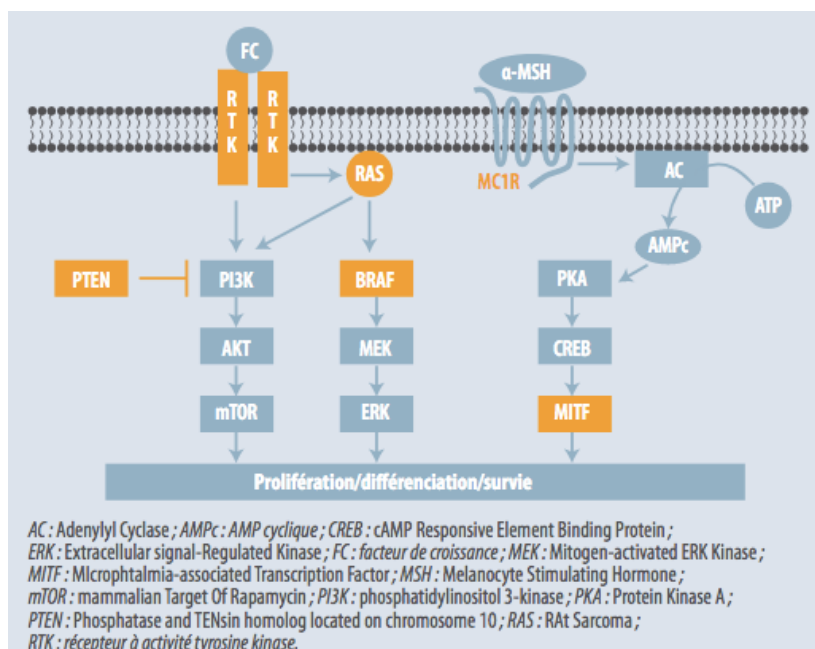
FC

RTK RTK

α-MSH

RAS

MC1R

AC

ATP

AMPc

PTEN

PI3K

BRAF

PKA

AKT

MEK

CREB

mTOR

ERK

MITF

Prolifération/différenciation/survie

*AC :* Adenylyl Cyclase ; *AMPc : AMP cyclique ; CREB :* cAMP Responsive Element Binding Protein ; *ERK :* Extracellular signal-Regulated Kinase ; *FC : facteur de croissance ; MEK :* Mitogen-activated ERK Kinase ; *MITF :* MIcrophtalmia-associated Transcription Factor ; *MSH :* Melanocyte Stimulating Hormone ; *mTOR :* mammalian Target Of Rapamycin ; *PI3K :* phosphatidylinositol 3-kinase ; *PKA :* Protein Kinase A ; *PTEN :* Phosphatase and TENsin homolog located on chromosome 10 ; *RAS :* RAt Sarcoma ; *RTK : récepteur à activité tyrosine kinase.*